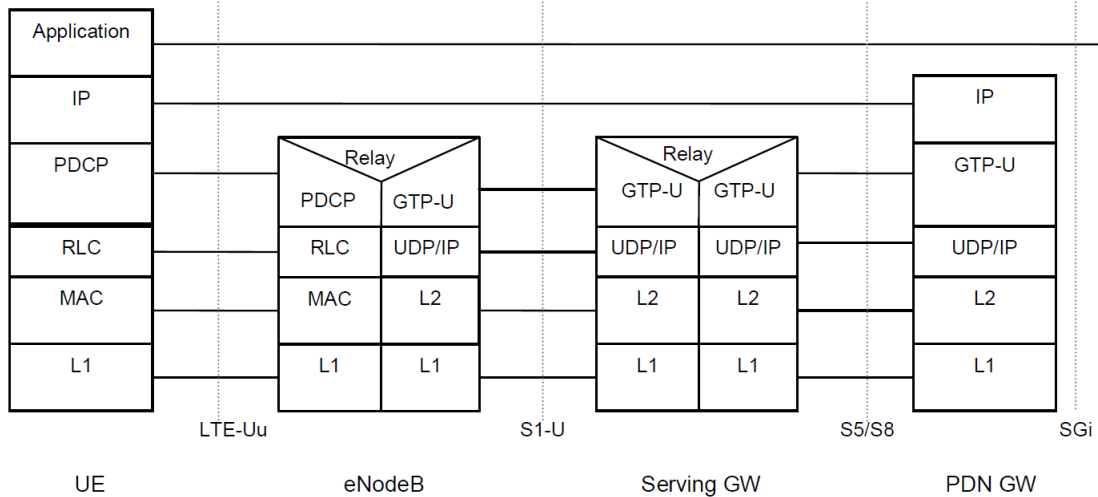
Application

IP

PDCP

RLC

MAC

L1

Relay

PDCP

GTP-U

RLC

UDP/IP

MAC

L2

L1

L1

Relay

GTP-U

GTP-U

UDP/IP

UDP/IP

L2

L2

L1

L1

IP

GTP-U

UDP/IP

L2

L1

LTE-Uu

S1-U

S5/S8

SGi

UE

eNodeB

Serving GW

PDN GW